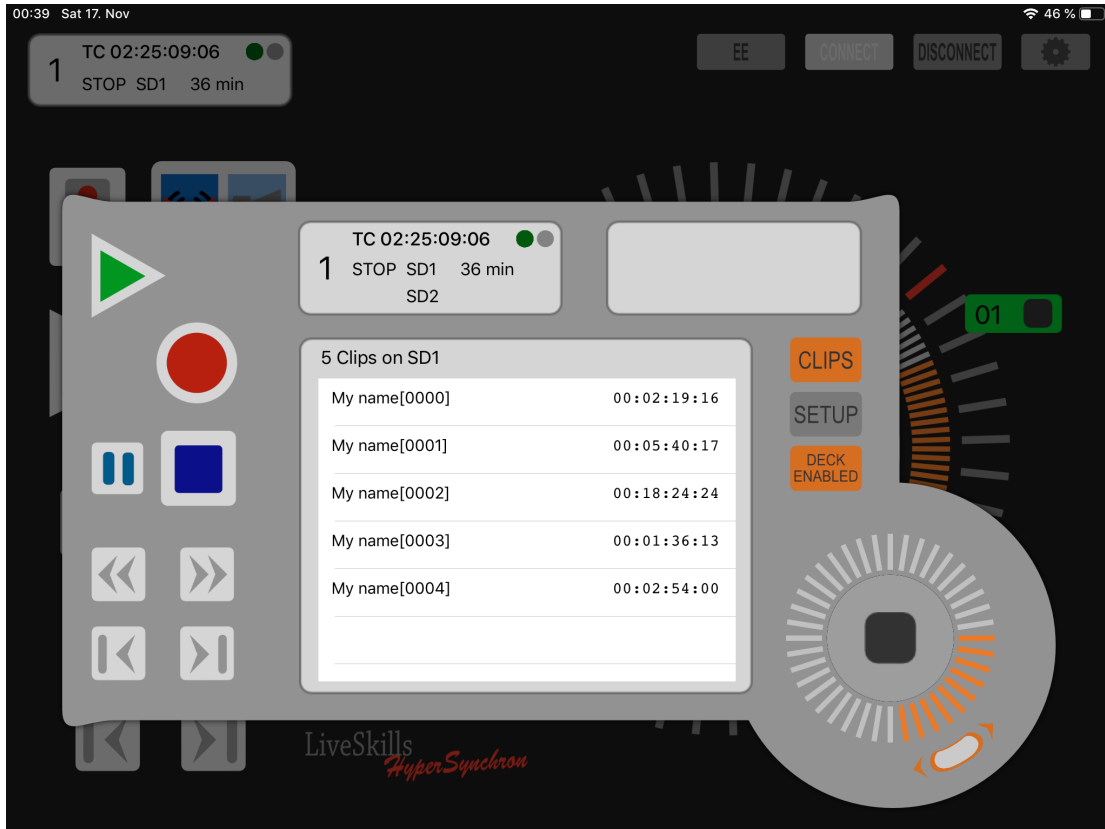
00:39 Sat 17. Nov

46 %

1 TC 02:25:09:06
STOP SD1 36 min

EE CONNECT DISCONNECT

1 TC 02:25:09:06
STOP SD1 36 min
SD2

01

5 Clips on SD1

| | |
|---|---|
| My name[0000] | 00:02:19:16 |
| My name[0001] | 00:05:40:17 |
| My name[0002] | 00:18:24:24 |
| My name[0003] | 00:01:36:13 |
| My name[0004] | 00:02:54:00 |

CLIPS

SETUP

DECK ENABLED

LiveSkills
HyperSynchron